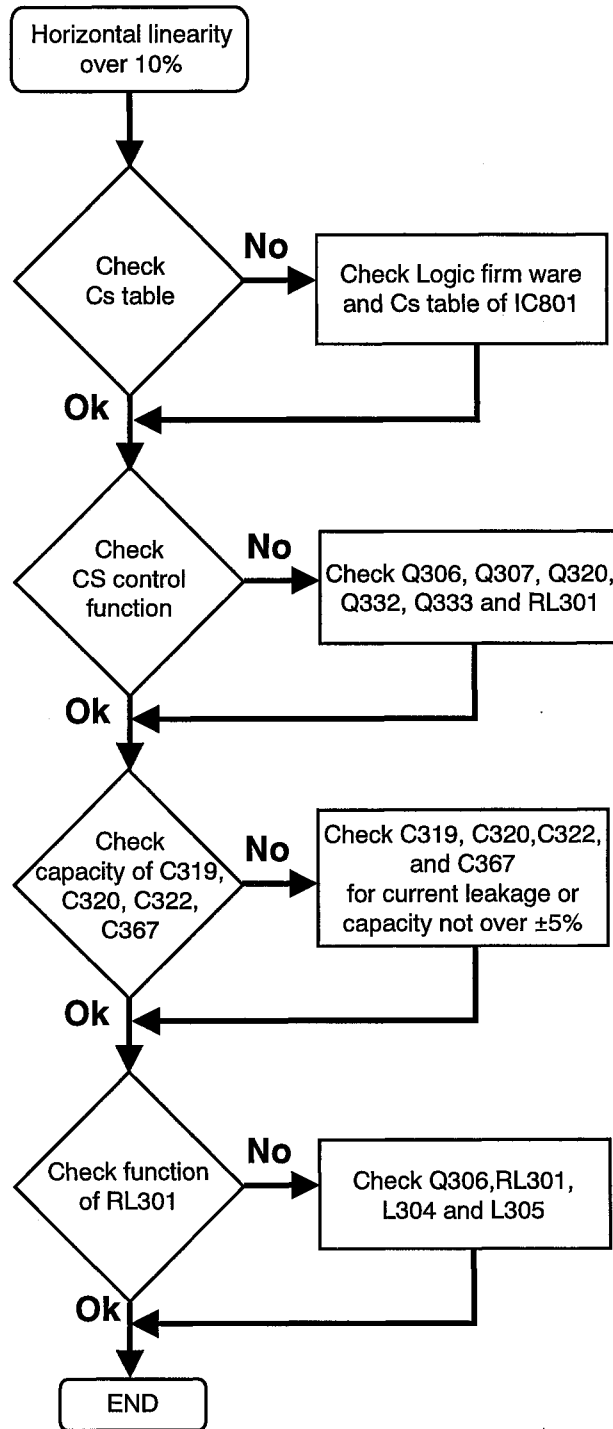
Horizontal linearity over 10%

Check Cs table

No

Check Logic firm ware and Cs table of IC801

Ok

Check CS control function

No

Check Q306, Q307, Q320, Q332, Q333 and RL301

Ok

Check capacity of C319, C320, C322, C367

No

Check C319, C320,C322, and C367 for current leakage or capacity not over ±5%

Ok

Check function of RL301

No

Check Q306,RL301, L304 and L305

Ok

END